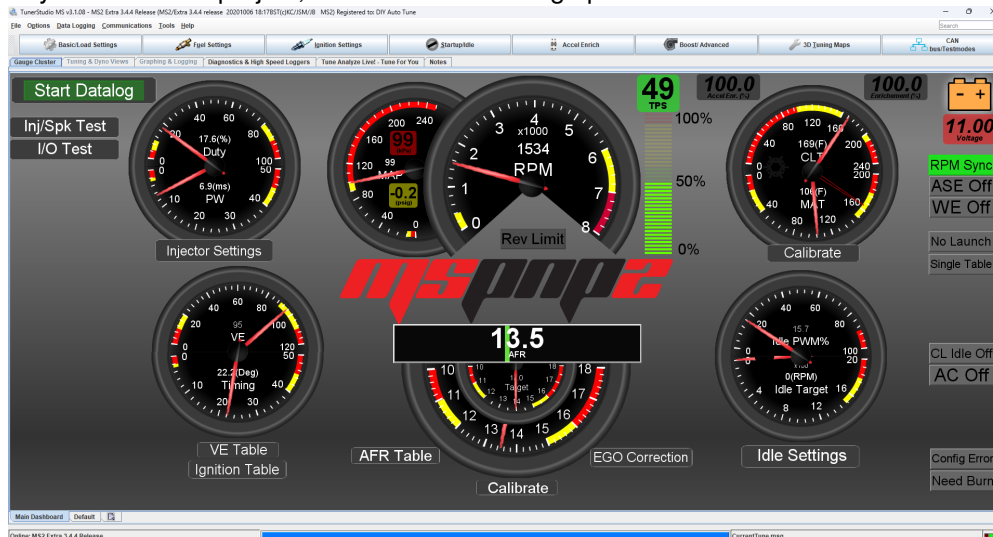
TunerStudio MS v3.1.08 - MS2 Extra 3.4.4 Release (MS2/Extra 3.4.4 release 20201006 18:17BST(c)KC/JSM/JB MS2) Registered to: DIY Auto Tune

File Options Data Logging Communications Tools Help

Search

Basic/Load Settings | Fuel Settings | Ignition Settings | Startup/Idle | Accel Enrich | Boost/ Advanced | 3D Tuning Maps | CAN bus/Testmodes

Gauge Cluster | Tuning & Dyno Views | Graphing & Logging | Diagnostics & High Speed Loggers | Tune Analyze Live! - Tune For You | Notes

Start Datalog

Inj/Spk Test

I/O Test

40 60 20 80 0 100 0 50 10 40 20 30
17.6(%) Duty
6.9(ms) PW

Injector Settings

200 240 160 99 120 99 MAP -0.2 (psig) 0

4 3 5 x1000 2 1534 6 RPM 1 7 0 8

Rev Limit

49 TPS

100%

50%

0%

100.0 Accel Enr. (%)

100.0 Enrichment (%)

80 120 160 200 240 280
169(F) CLT
100(F) MAT
40 80 120 160

Calibrate

11.00 Voltage

RPM Sync

ASE Off

WE Off

No Launch

Single Table

40 60 80 20 100 0 120 0 95 VE 50
22.2(Deg) Timing
10 40 20 30

VE Table

Ignition Table

13.5 AFR

10 11 12 13 14 15 16 17 18
Target

AFR Table

EGO Correction

Calibrate

40 60 20 80 0 100 0 20 15.7 Idle PWM%
0(RPM) Idle Target
4 16 8 12

Idle Settings

CL Idle Off

AC Off

Config Error

Need Burn

Main Dashboard | Default

Online: MS2 Extra 3.4.4 Release

CurrentTune.msq